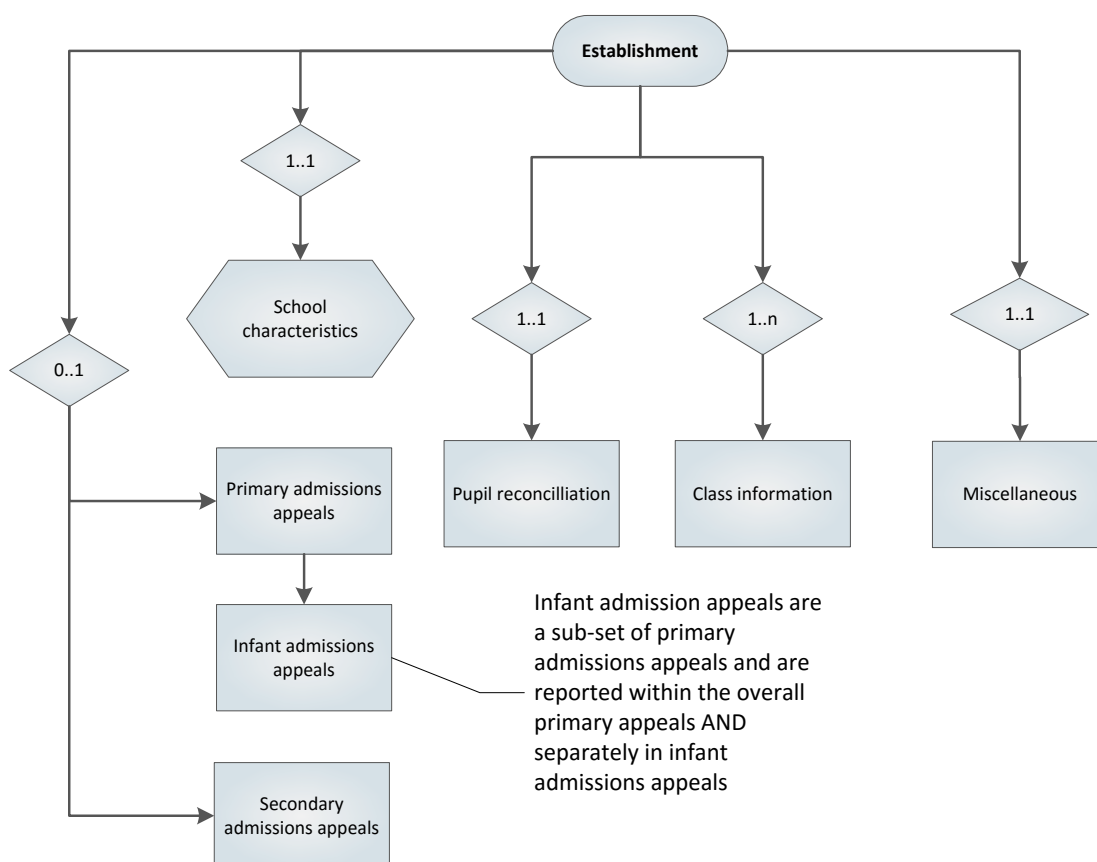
Establishment

1..1

School characteristics

1..1

1..n

1..1

0..1

Primary admissions appeals

Pupil reconcilliation

Class information

Miscellaneous

Infant admissions appeals

Infant admission appeals are a sub-set of primary admissions appeals and are reported within the overall primary appeals AND separately in infant admissions appeals

Secondary admissions appeals